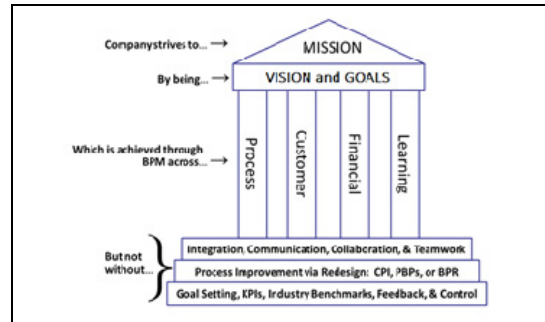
Companystrives to... →

MISSION

By being... →

VISION and GOALS

Which is achieved through BPM across... →

Process

Customer

Financial

Learning

But not without...

Integration, Communication, Collaboration, & Teamwork

Process Improvement via Redesign: CPI, PBPs, or BPR

Goal Setting, KPIs, Industry Benchmarks, Feedback, & Control